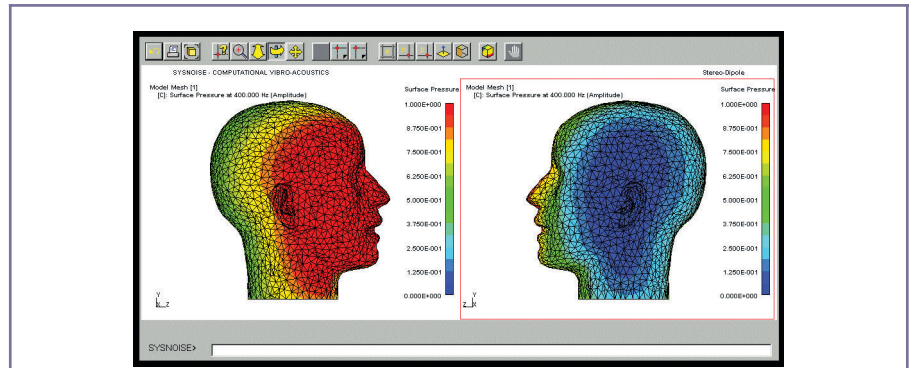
SYSNOISE - COMPUTATIONAL VIBRO-ACOUSTICS

Stereo-Dipola

Model Mesh [1]
[C]: Surface Pressure at 400.000 Hz (Amplitude)

Surface Pressure

1.000E+000
8.750E-001
7.500E-001
6.250E-001
5.000E-001
3.750E-001
2.500E-001
1.250E-001
0.000E+000

Y
X Z

Model Mesh [1]
[C]: Surface Pressure at 400.000 Hz (Amplitude)

Surface Pressure

1.000E+000
8.750E-001
7.500E-001
6.250E-001
5.000E-001
3.750E-001
2.500E-001
1.250E-001
0.000E+000

Y
Z X

SYSNOISE>